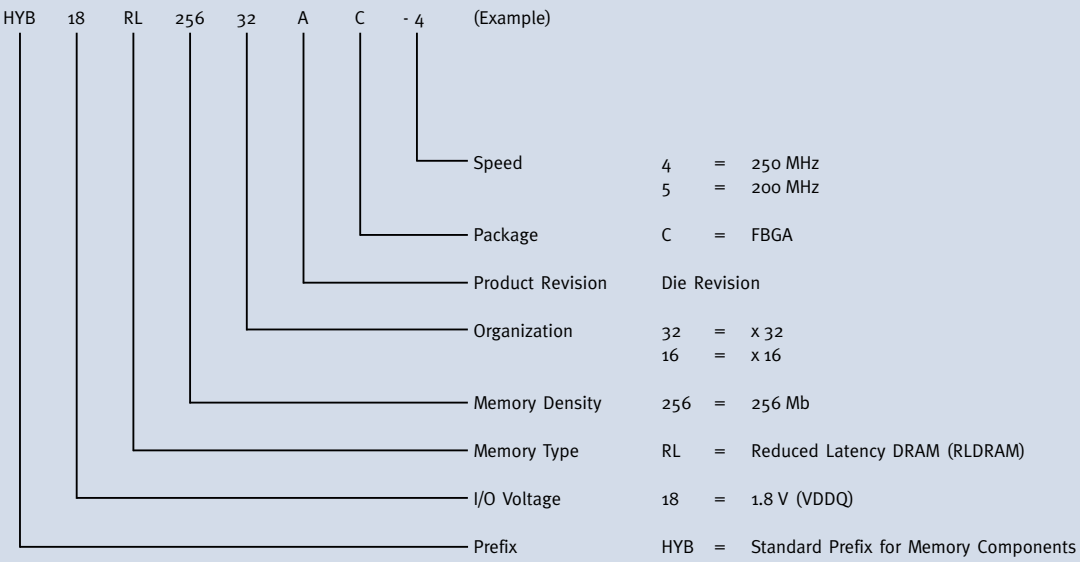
HYB 18 RL 256 32 A C - 4 (Example)

Speed 4 = 250 MHz
5 = 200 MHz

Package C = FBGA

Product Revision Die Revision

Organization 32 = x 32
16 = x 16

Memory Density 256 = 256 Mb

Memory Type RL = Reduced Latency DRAM (RLDRAM)

I/O Voltage 18 = 1.8 V (VDDQ)

Prefix HYB = Standard Prefix for Memory Components